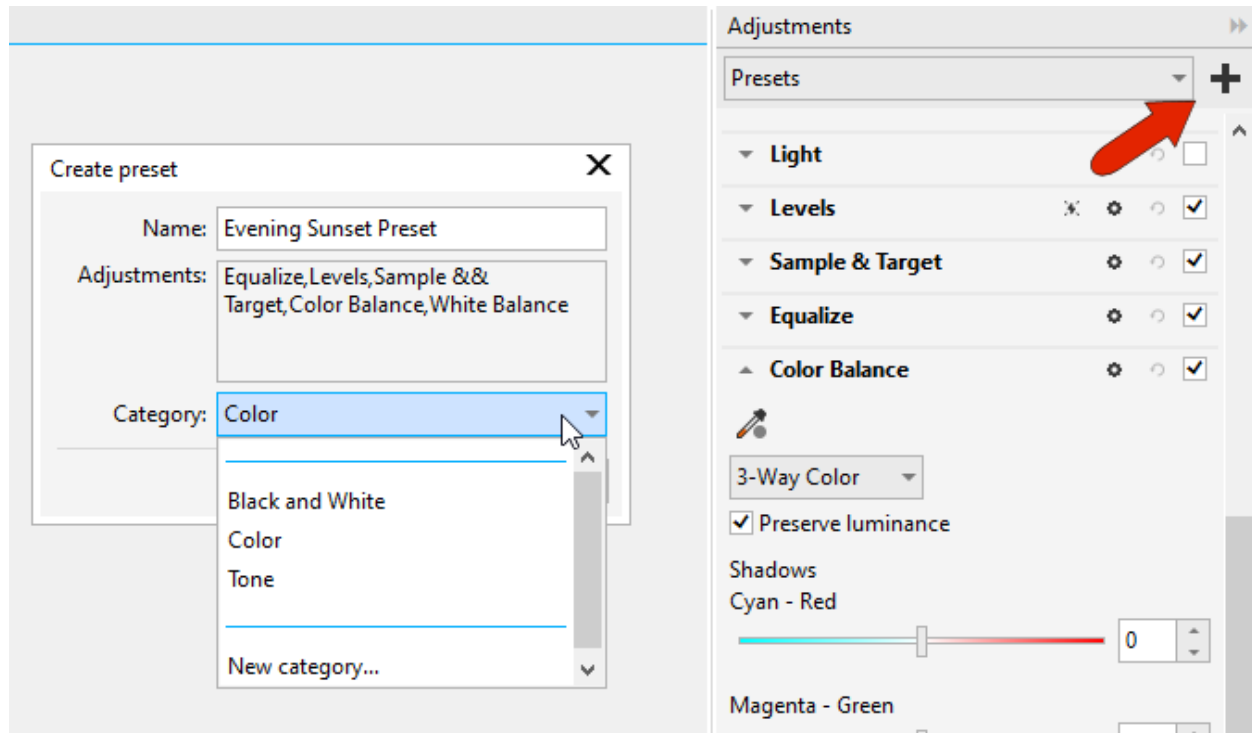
Create preset

Name: Evening Sunset Preset

Adjustments: Equalize,Levels,Sample && Target,Color Balance,White Balance

Category: Color

Black and White
Color
Tone

New category...

Adjustments

Presets

Light

Levels

Sample & Target

Equalize

Color Balance

3-Way Color

Preserve luminance

Shadows

Cyan - Red

0

Magenta - Green